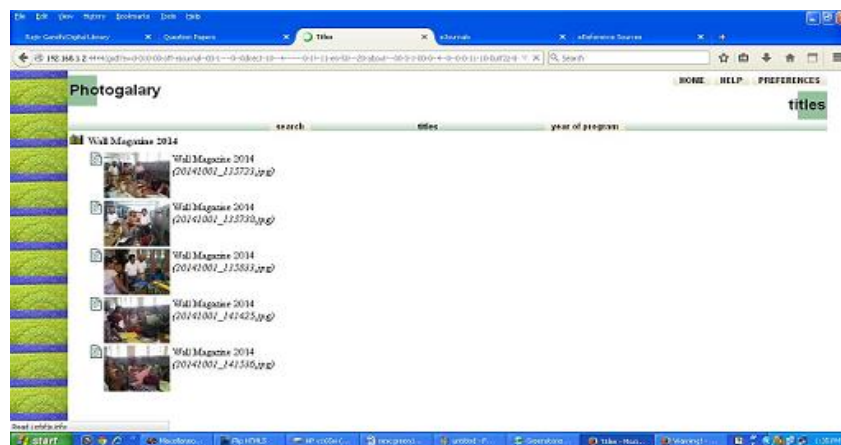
File Edit View History Bookmarks Tools Help

Rajiv Gandhi Digital Library | Question Papers | Titles | eJournals | eReference Sources

192.168.1.2 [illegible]

Search

HOME HELP PREFERENCES

Photogalary

titles

search titles year of program

Wall Magazine 2014

Wall Magazine 2014
(20141001_135723.jpg)

Wall Magazine 2014
(20141001_135730.jpg)

Wall Magazine 2014
(20141001_135833.jpg)

Wall Magazine 2014
(20141001_141425.jpg)

Wall Magazine 2014
(20141001_141536.jpg)

Read celsfa.info

start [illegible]